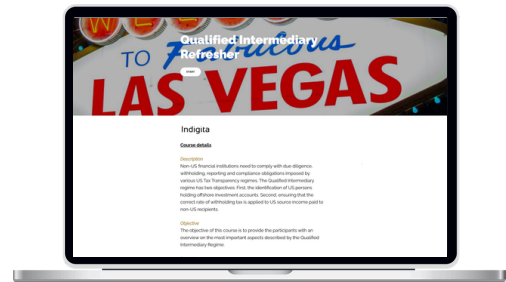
WEL TO Fabulous LAS VEGAS

Qualified Intermediary Refresher

Enroll

Indigita

Course details

Description
Non-US financial institutions need to comply with due diligence, withholding, reporting and compliance obligations imposed by various US Tax Transparency regimes. The Qualified Intermediary regime has two objectives: First, the identification of US persons holding offshore investment accounts. Second, ensuring that the correct rate of withholding tax is applied to US source income paid to non-US recipients.

Objective
The objective of this course is to provide the participants with an overview on the most important aspects described by the Qualified Intermediary Regime.